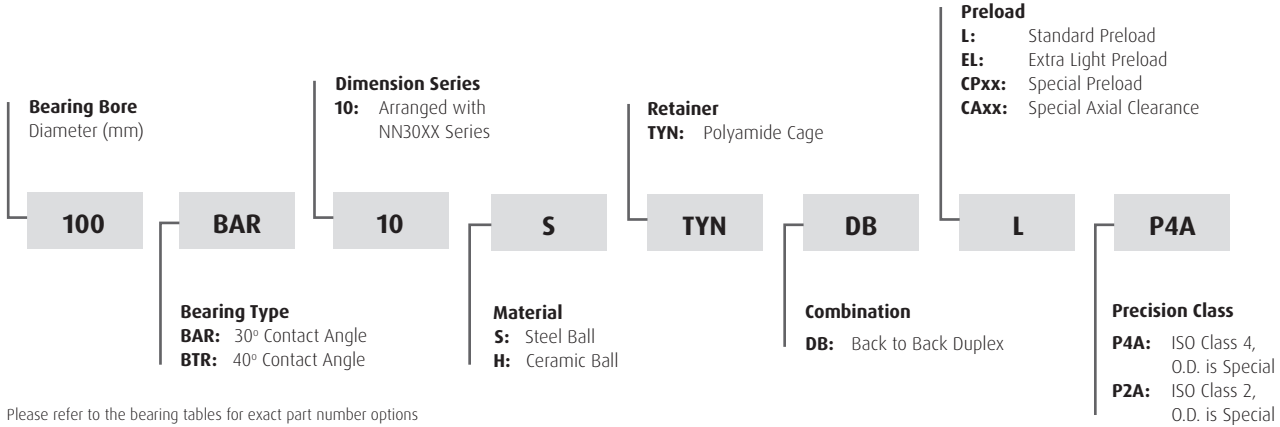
Preload
L: Standard Preload
EL: Extra Light Preload
CPxx: Special Preload
CAxx: Special Axial Clearance

Dimension Series
10: Arranged with NN30XX Series

Retainer
TYN: Polyamide Cage

Bearing Bore
Diameter (mm)

100 BAR 10 S TYN DB L P4A

Bearing Type
BAR: 30º Contact Angle
BTR: 40º Contact Angle

Material
S: Steel Ball
H: Ceramic Ball

Combination
DB: Back to Back Duplex

Precision Class
P4A: ISO Class 4, O.D. is Special
P2A: ISO Class 2, O.D. is Special

Please refer to the bearing tables for exact part number options